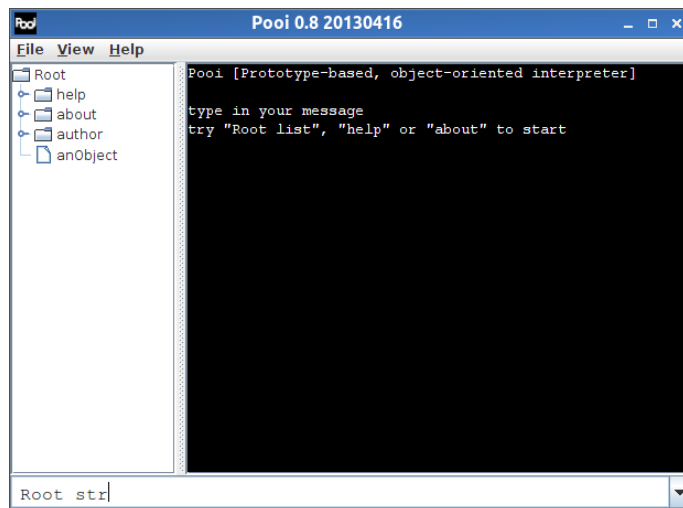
Pooi

Pooi 0.8 20130416

File View Help

Root
help
about
author
anObject

Pooi [Prototype-based, object-oriented interpreter]

type in your message
try "Root list", "help" or "about" to start

Root str